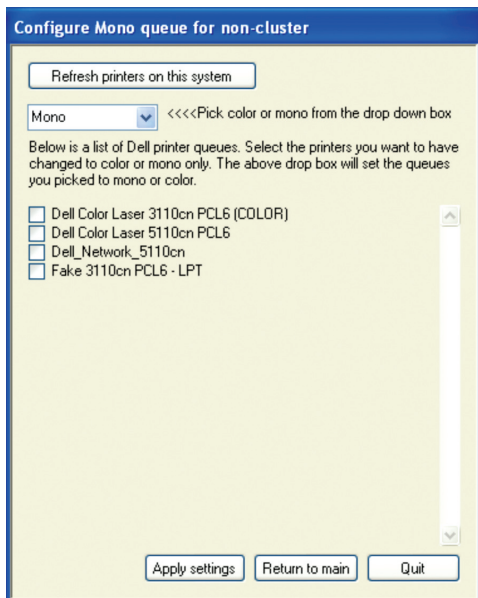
Configure Mono queue for non-cluster

Refresh printers on this system

Mono

<<<<Pick color or mono from the drop down box

Below is a list of Dell printer queues. Select the printers you want to have changed to color or mono only. The above drop box will set the queues you picked to mono or color.

Dell Color Laser 3110cn PCL6 (COLOR)
Dell Color Laser 5110cn PCL6
Dell_Network_5110cn
Fake 3110cn PCL6 - LPT

Apply settings
Return to main
Quit